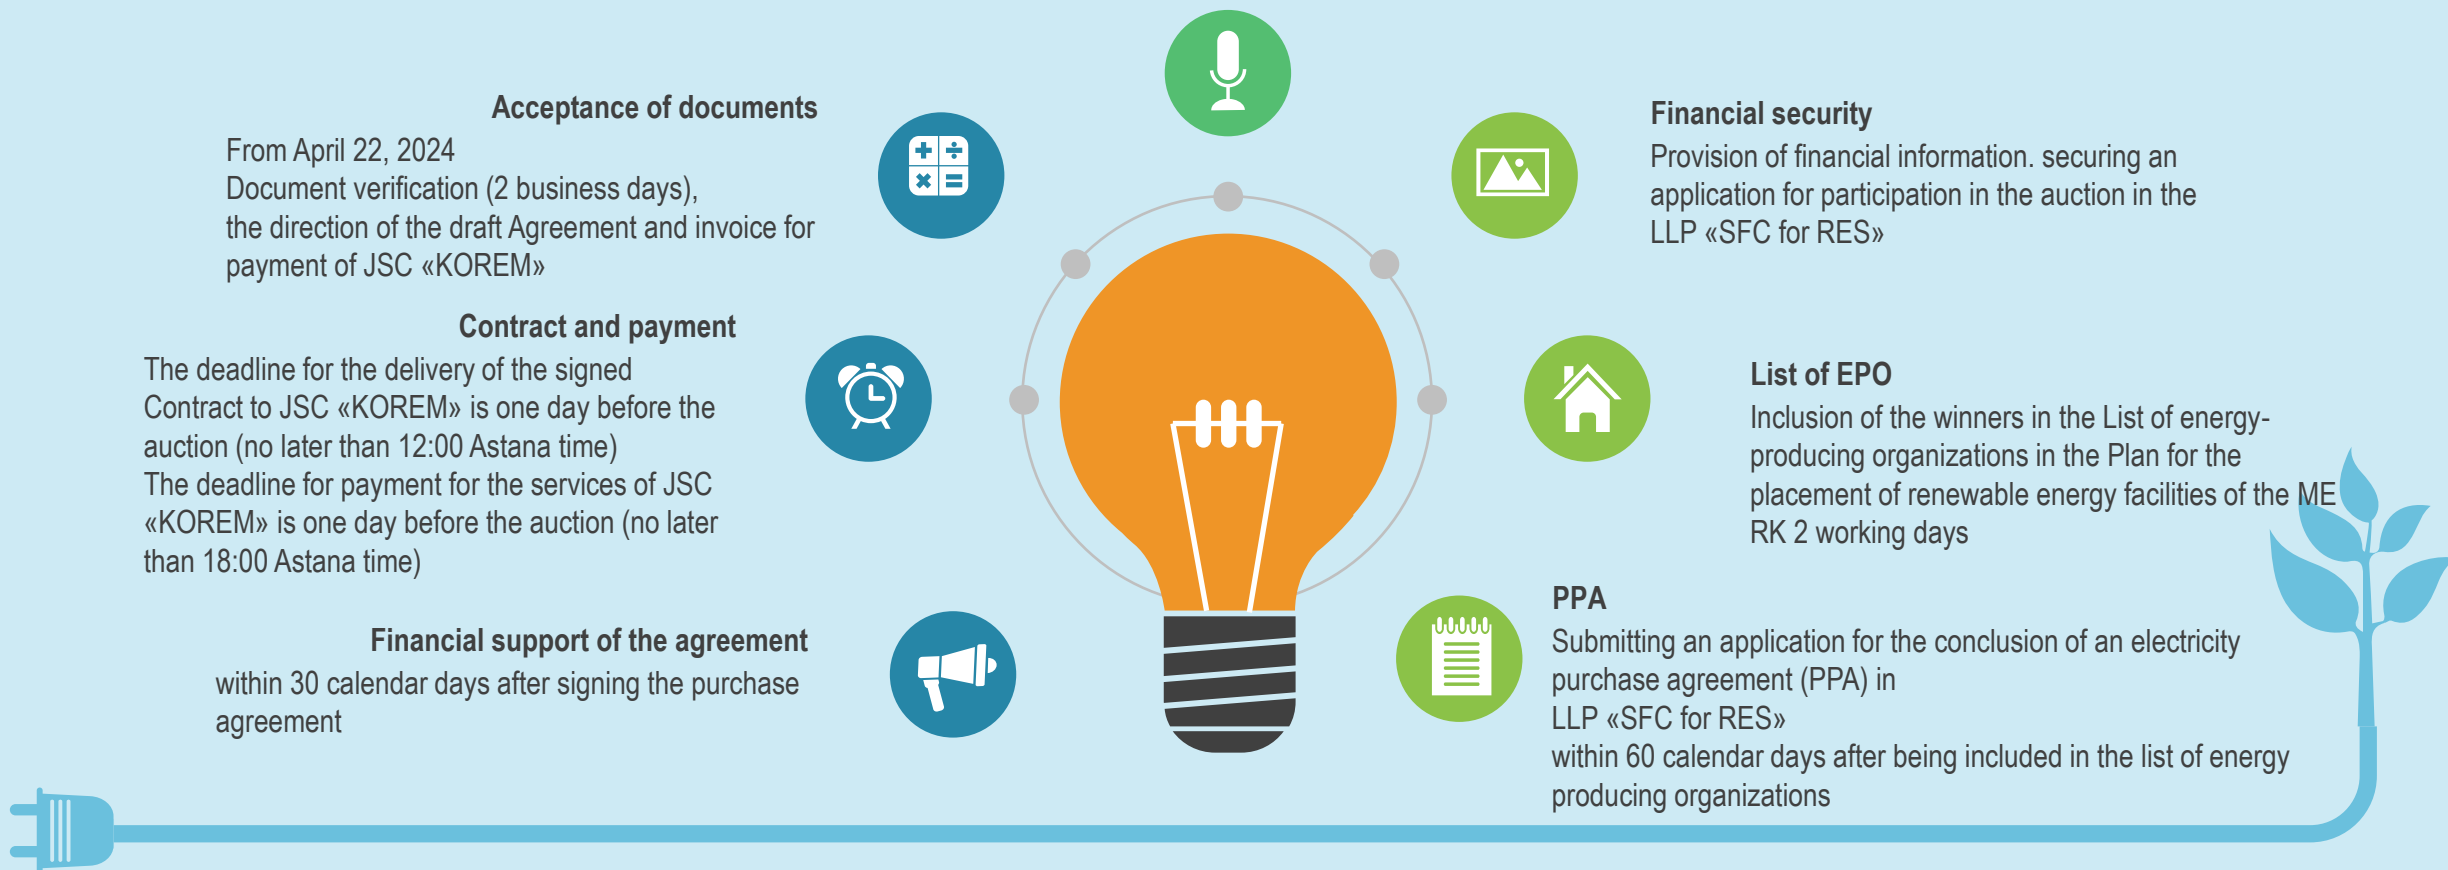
Acceptance of documents
From April 22, 2024
Document verification (2 business days),
the direction of the draft Agreement and invoice for payment of JSC «KOREM»

Contract and payment
The deadline for the delivery of the signed Contract to JSC «KOREM» is one day before the auction (no later than 12:00 Astana time)
The deadline for payment for the services of JSC «KOREM» is one day before the auction (no later than 18:00 Astana time)

Financial support of the agreement
within 30 calendar days after signing the purchase agreement

Financial security
Provision of financial information. securing an application for participation in the auction in the LLP «SFC for RES»

List of EPO
Inclusion of the winners in the List of energy-producing organizations in the Plan for the placement of renewable energy facilities of the ME RK 2 working days

PPA
Submitting an application for the conclusion of an electricity purchase agreement (PPA) in
LLP «SFC for RES»
within 60 calendar days after being included in the list of energy producing organizations